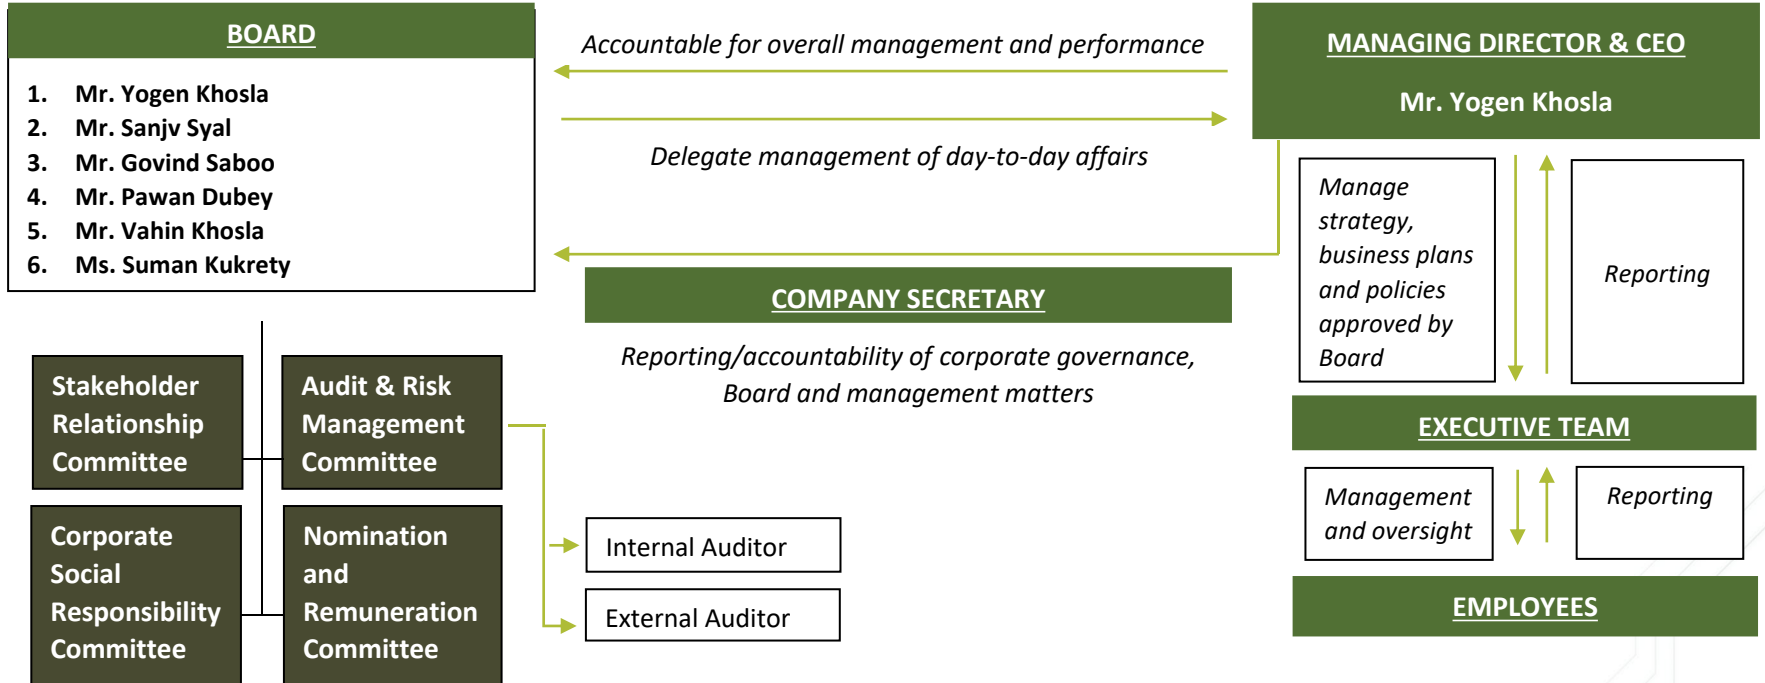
BOARD

1. Mr. Yogen Khosla
2. Mr. Sanjv Syal
3. Mr. Govind Saboo
4. Mr. Pawan Dubey
5. Mr. Vahin Khosla
6. Ms. Suman Kukrety

Accountable for overall management and performance

Delegate management of day-to-day affairs

MANAGING DIRECTOR & CEO

Mr. Yogen Khosla

Manage strategy, business plans and policies approved by Board

Reporting

COMPANY SECRETARY

Reporting/accountability of corporate governance, Board and management matters

Stakeholder Relationship Committee

Audit & Risk Management Committee

Corporate Social Responsibility Committee

Nomination and Remuneration Committee

Internal Auditor

External Auditor

EXECUTIVE TEAM

Management and oversight

Reporting

EMPLOYEES